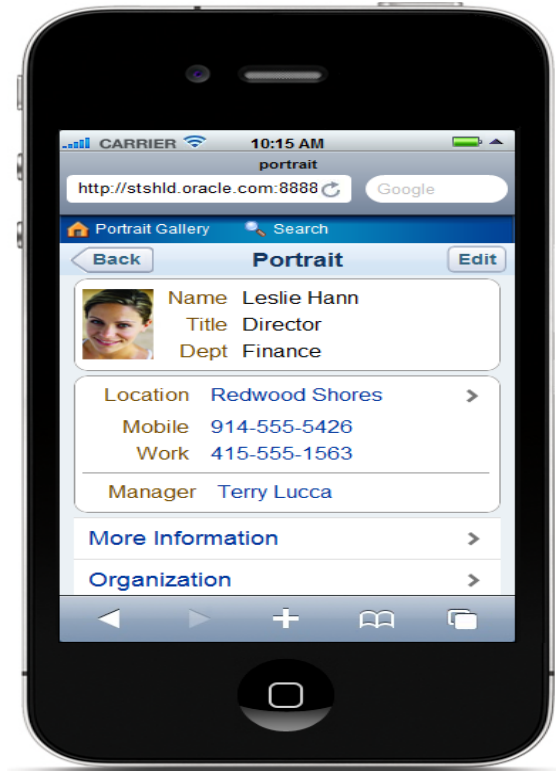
CARRIER 10:15 AM
portrait
http://stshld.oracle.com:8888
Google
Portrait Gallery Search
Back Portrait Edit
Name Leslie Hann
Title Director
Dept Finance
Location Redwood Shores
Mobile 914-555-5426
Work 415-555-1563
Manager Terry Lucca
More Information
Organization